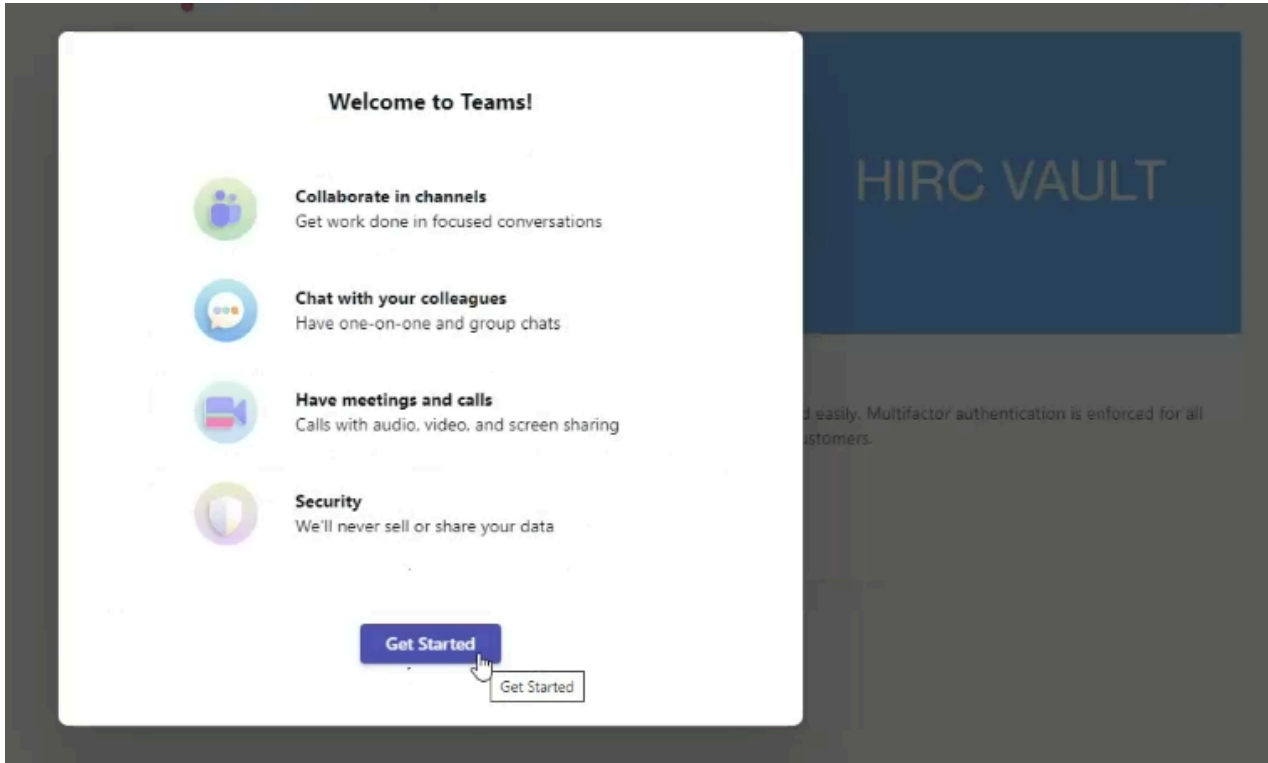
Welcome to Teams!

Collaborate in channels
Get work done in focused conversations

Chat with your colleagues
Have one-on-one and group chats

Have meetings and calls
Calls with audio, video, and screen sharing

Security
We'll never sell or share your data

Get Started

Get Started

HIRC VAULT

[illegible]d easily. Multifactor authentication is enforced for all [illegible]stomers.